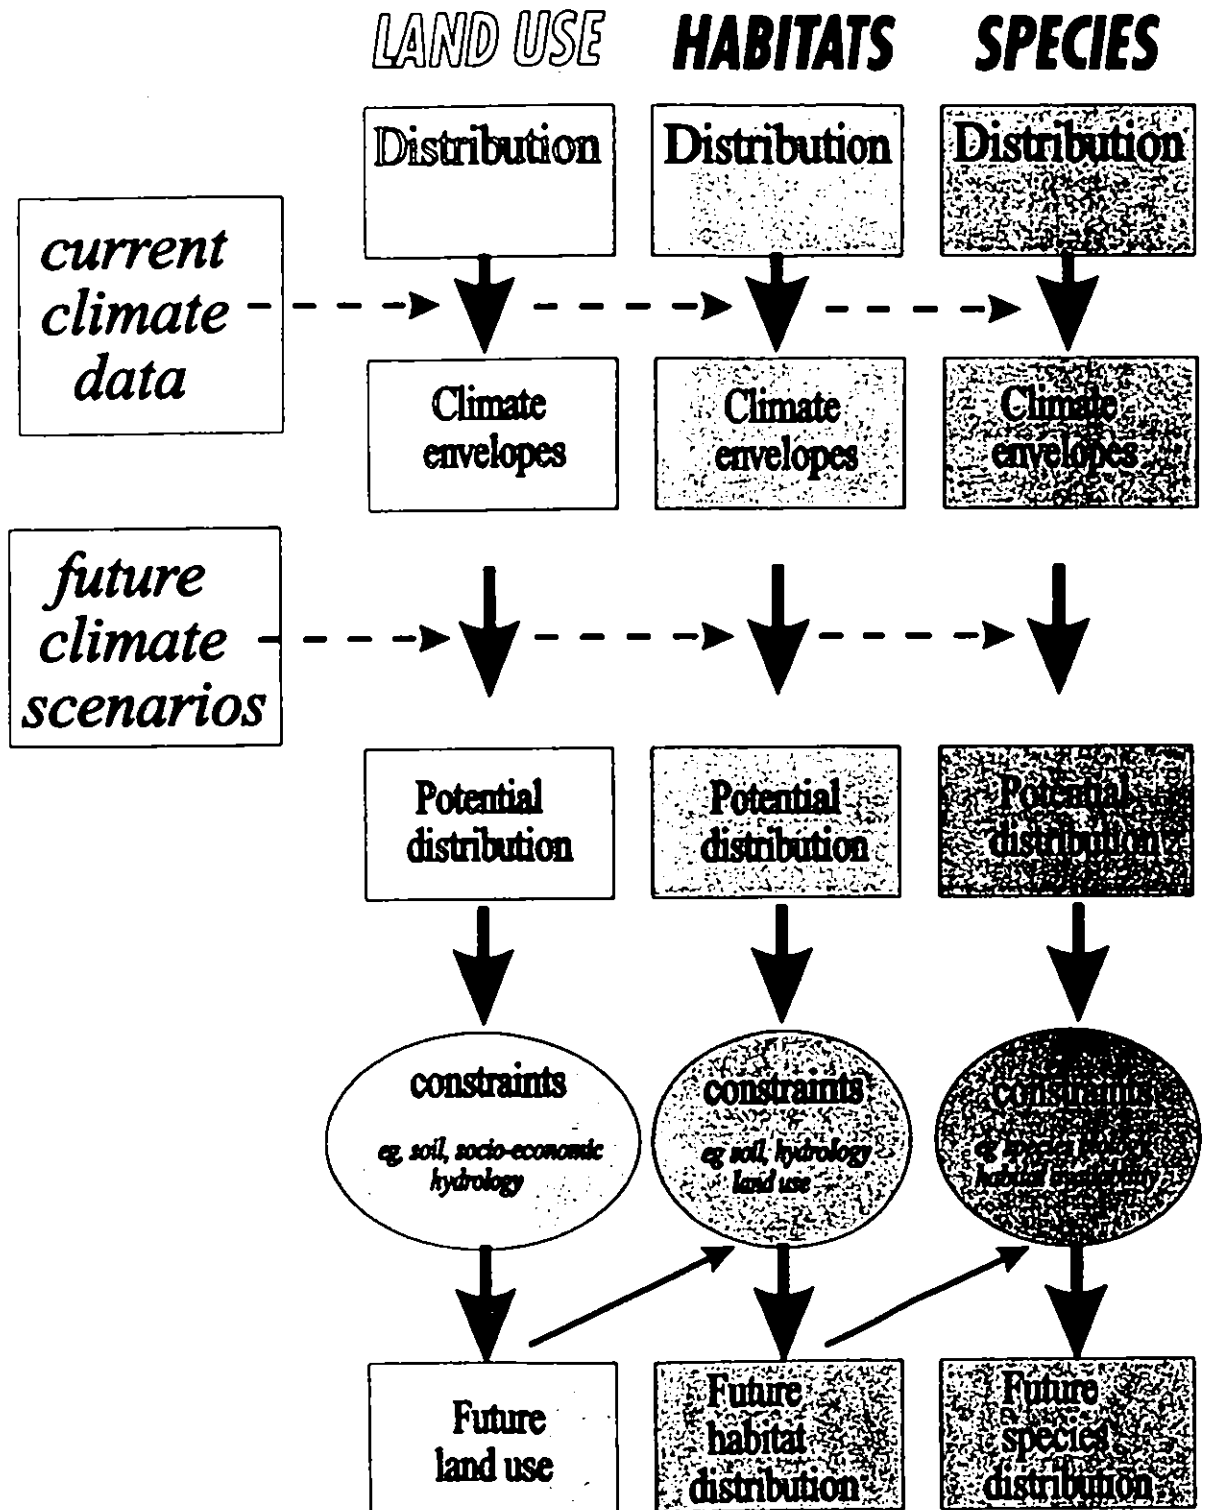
LAND USE HABITATS SPECIES

Distribution Distribution Distribution

current climate data

Climate envelopes Climate envelopes Climate envelopes

future climate scenarios

Potential distribution Potential distribution Potential distribution

constraints eg soil, socio-economic hydrology

constraints eg soil, hydrology land use

constraints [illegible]

Future land use

Future habitat distribution

Future species distribution